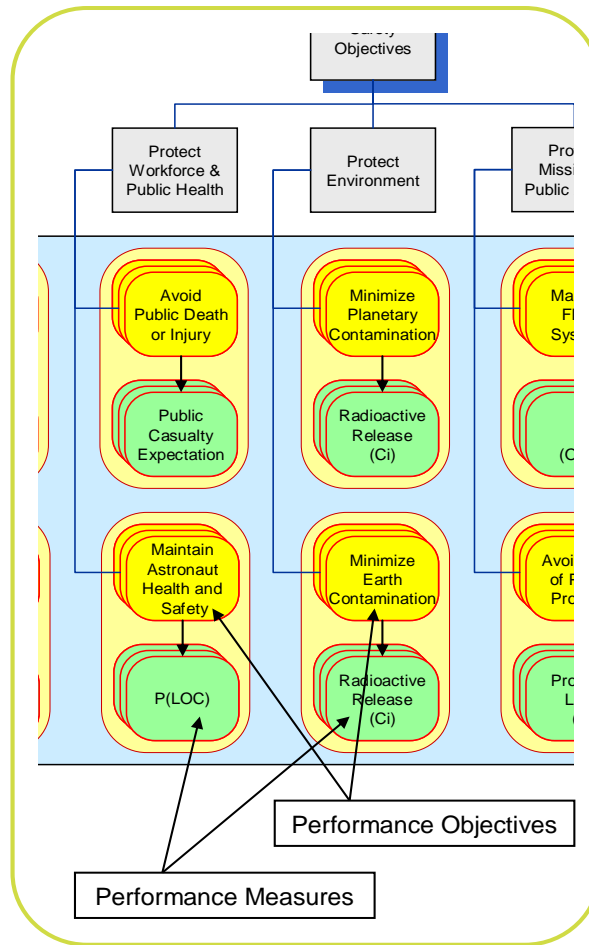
Safety Objectives

Protect Workforce & Public Health

Protect Environment

Pro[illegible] Missi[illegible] Public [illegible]

Avoid Public Death or Injury

Public Casualty Expectation

Minimize Planetary Contamination

Radioactive Release (Ci)

Ma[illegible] Fl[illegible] Sys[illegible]

(C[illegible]

Maintain Astronaut Health and Safety

P(LOC)

Minimize Earth Contamination

Radioactive Release (Ci)

Avoi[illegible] of F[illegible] Pro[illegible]

Pro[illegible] L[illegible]

Performance Objectives

Performance Measures